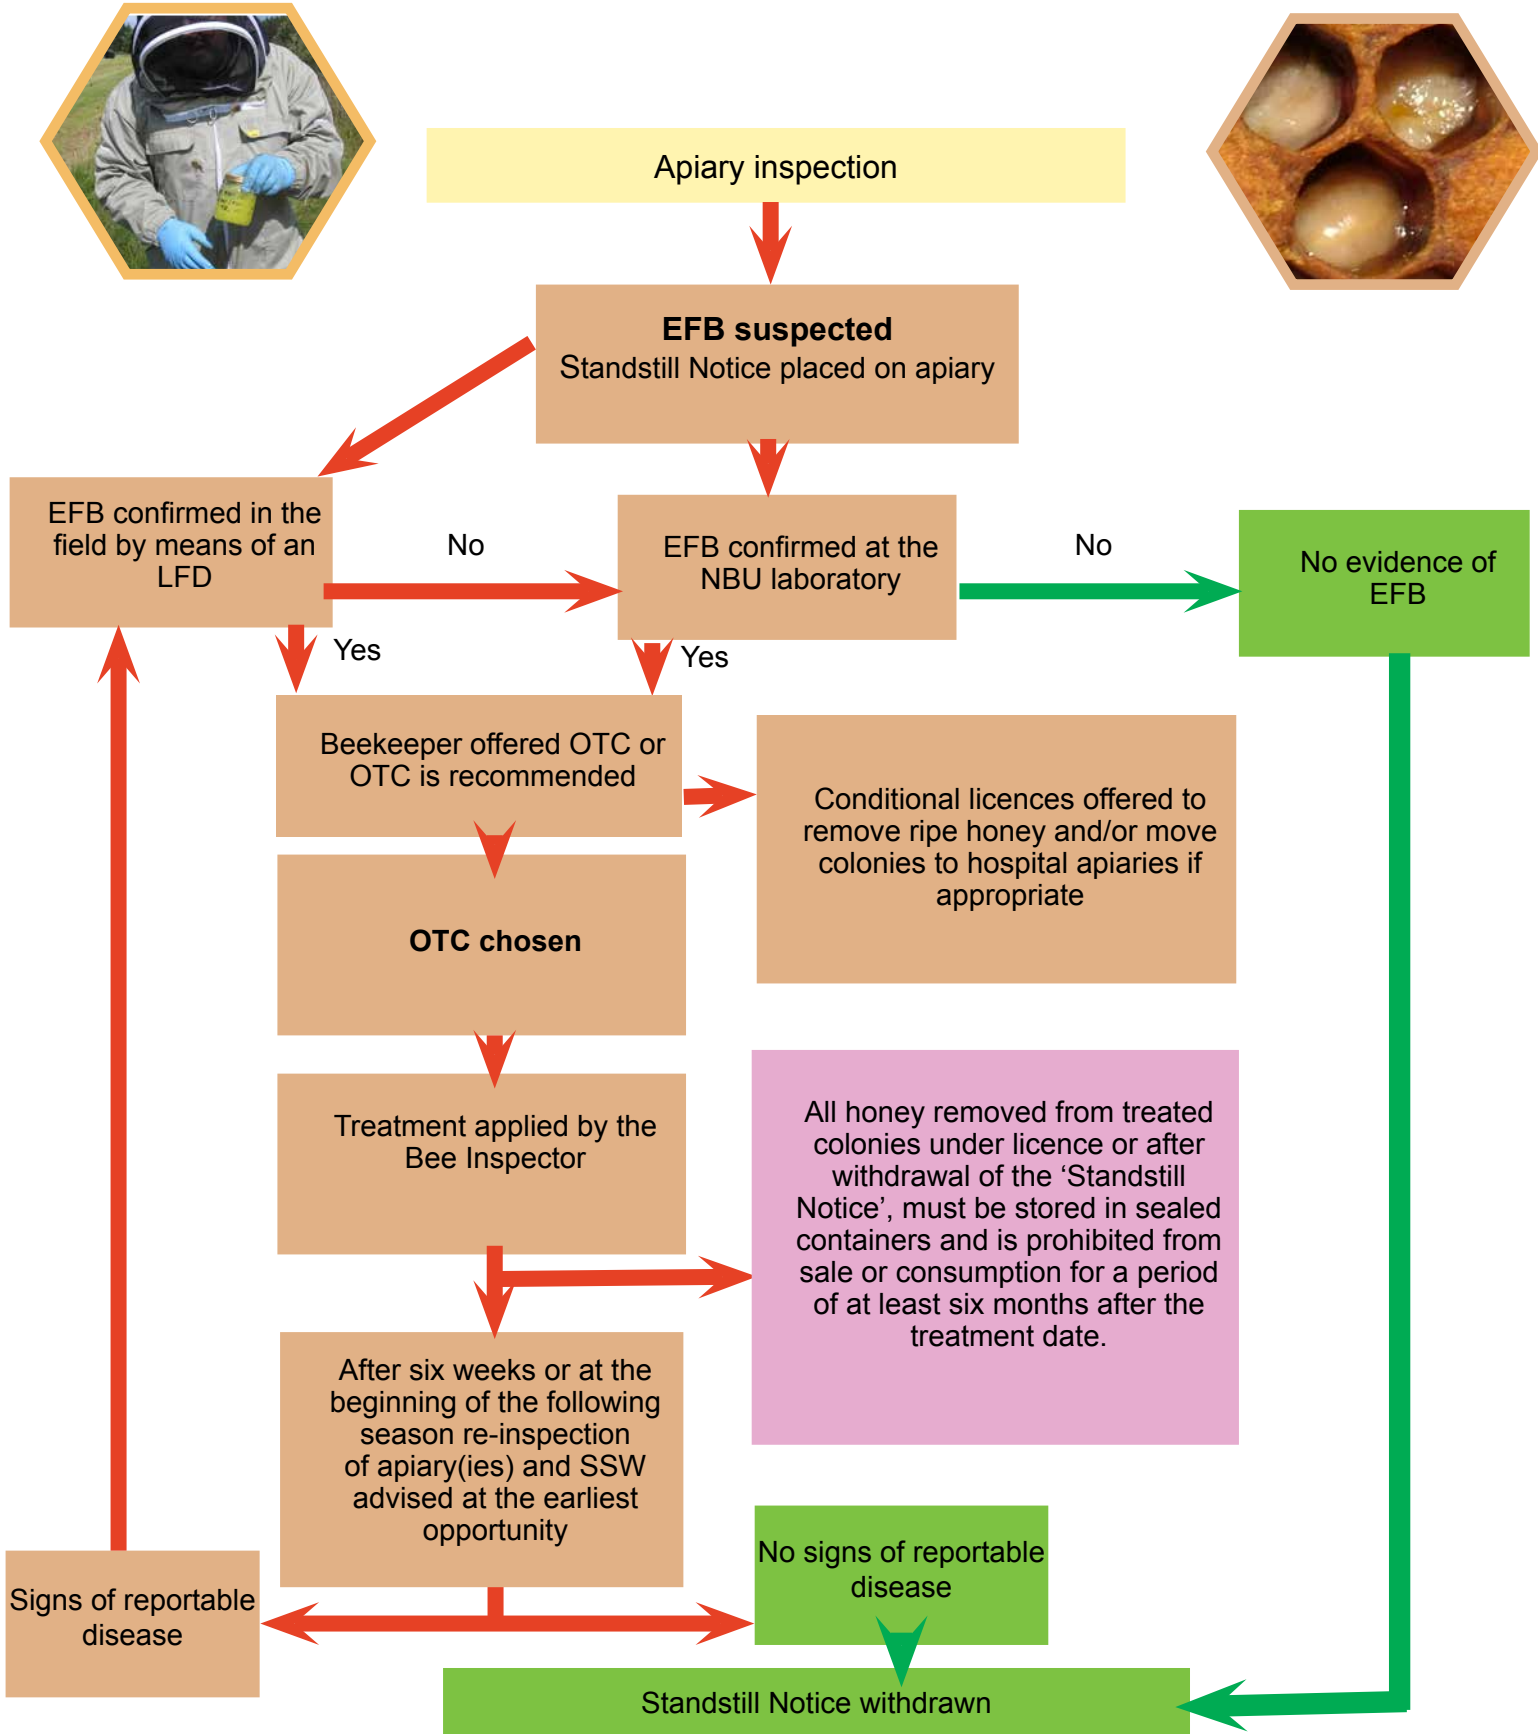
Apiary inspection

**EFB suspected**
Standstill Notice placed on apiary

EFB confirmed in the field by means of an LFD

No

EFB confirmed at the NBU laboratory

No

No evidence of EFB

Yes

Yes

Beekeeper offered OTC or OTC is recommended

Conditional licences offered to remove ripe honey and/or move colonies to hospital apiaries if appropriate

**OTC chosen**

Treatment applied by the Bee Inspector

All honey removed from treated colonies under licence or after withdrawal of the 'Standstill Notice', must be stored in sealed containers and is prohibited from sale or consumption for a period of at least six months after the treatment date.

After six weeks or at the beginning of the following season re-inspection of apiary(ies) and SSW advised at the earliest opportunity

Signs of reportable disease

No signs of reportable disease

Standstill Notice withdrawn